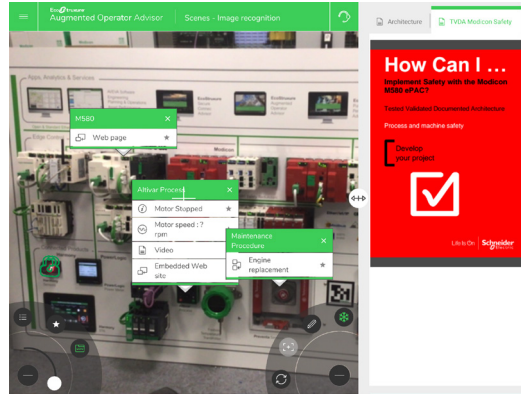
EcoStruxure
Augmented Operator Advisor
Scenes - Image recognition

Architecture
TVDA Modicon Safety

Apps, Analytics & Services

Edge Control

M580
Web page

Altivar Process
Motor Stopped
Motor speed : ? rpm
Video
Embedded Web site

Maintenance Procedure
Engine replacement

How Can I ...
Implement Safety with the Modicon M580 ePAC?
Tested Validated Documented Architecture
Process and machine safety
Develop your project

Life Is On Schneider Electric